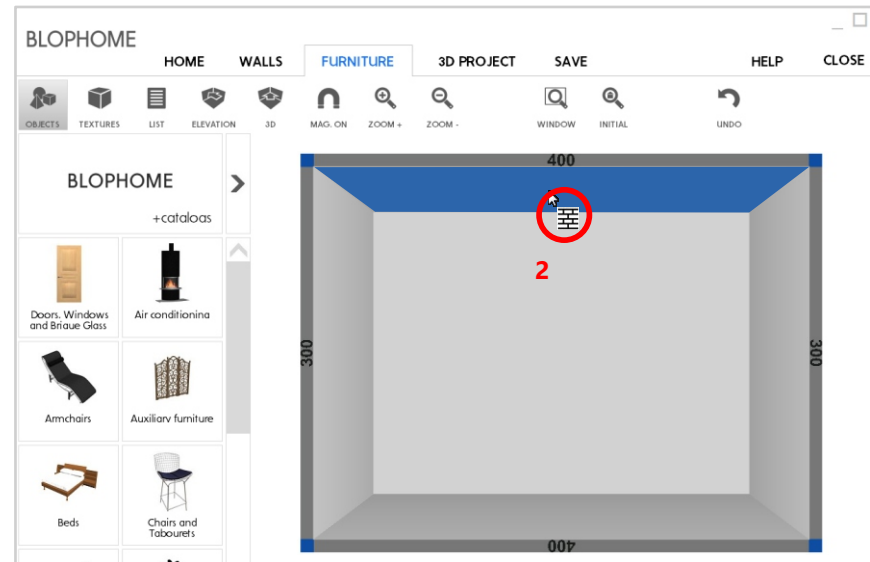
BLOPHOME

HOME WALLS FURNITURE 3D PROJECT SAVE HELP CLOSE

OBJECTS TEXTURES LIST ELEVATION 3D MAG. ON ZOOM + ZOOM - WINDOW INITIAL UNDO

BLOPHOME

+catalogs

Doors, Windows and Brique Glass

Air conditioning

Armchairs

Auxiliary furniture

Beds

Chairs and Tabourets

400

300

300

400

2